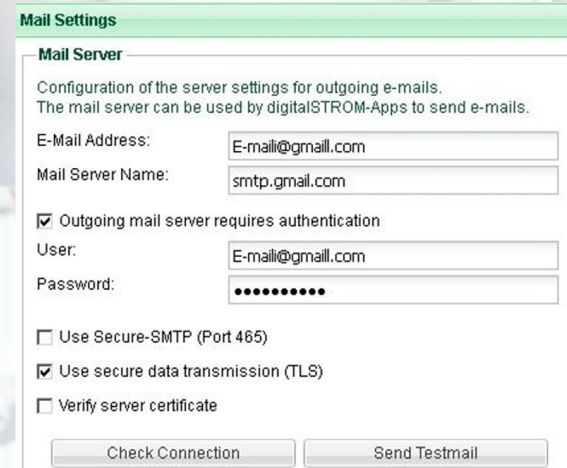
Mail Settings

Mail Server

Configuration of the server settings for outgoing e-mails.
The mail server can be used by digitalSTROM-Apps to send e-mails.

E-Mail Address: E-maili@gmaill.com

Mail Server Name: smtp.gmail.com

☑ Outgoing mail server requires authentication

User: E-maili@gmaill.com

Password: ••••••••••

☐ Use Secure-SMTP (Port 465)

☑ Use secure data transmission (TLS)

☐ Verify server certificate

Check Connection

Send Testmail